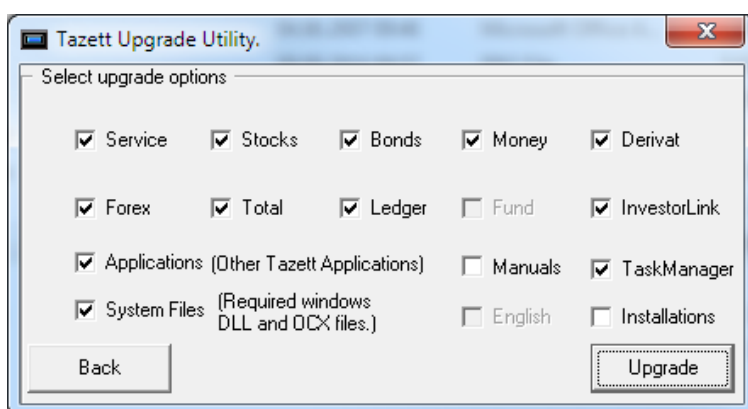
Tazett Upgrade Utility.

Select upgrade options

Service
Stocks
Bonds
Money
Derivat

Forex
Total
Ledger
Fund
InvestorLink

Applications (Other Tazett Applications)
Manuals
TaskManager

System Files (Required windows DLL and OCX files.)
English
Installations

Back
Upgrade